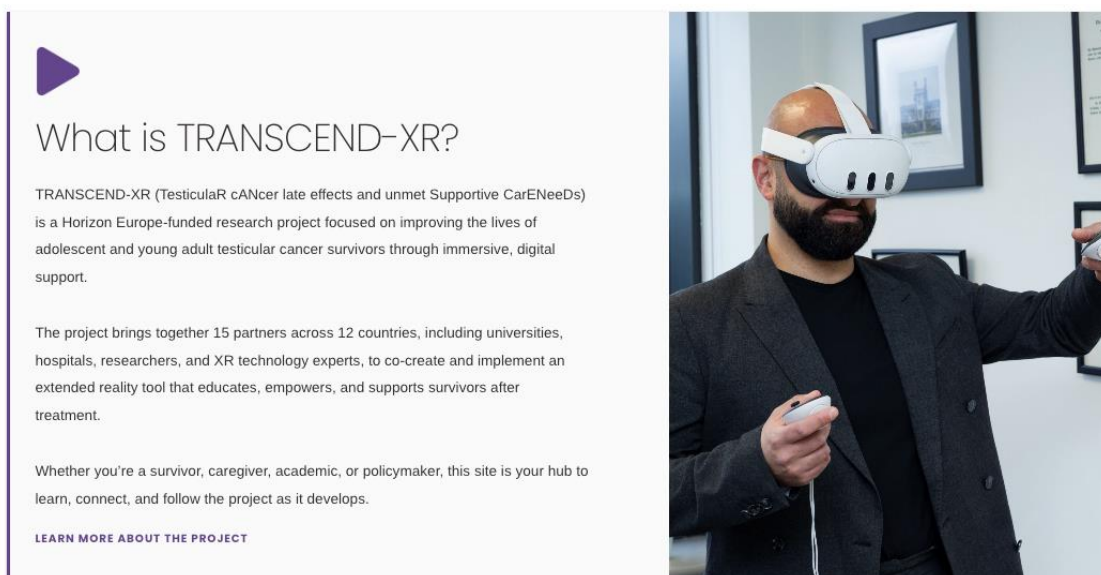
What is TRANSCEND-XR?

TRANSCEND-XR (TesticulaR cANcer late effects and unmet Supportive CarENeeDs) is a Horizon Europe-funded research project focused on improving the lives of adolescent and young adult testicular cancer survivors through immersive, digital support.

The project brings together 15 partners across 12 countries, including universities, hospitals, researchers, and XR technology experts, to co-create and implement an extended reality tool that educates, empowers, and supports survivors after treatment.

Whether you're a survivor, caregiver, academic, or policymaker, this site is your hub to learn, connect, and follow the project as it develops.

LEARN MORE ABOUT THE PROJECT